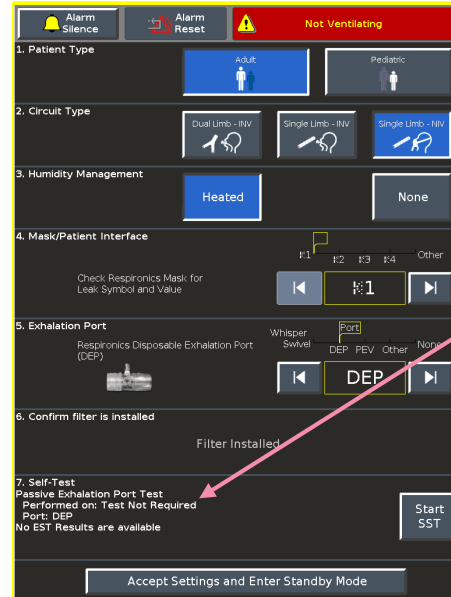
Alarm Silence

Alarm Reset

Not Ventilating

1. Patient Type

Adult

Pediatric

2. Circuit Type

Dual Limb - INV

Single Limb - INV

Single Limb - NIV

3. Humidity Management

Heated

None

4. Mask/Patient Interface

⁝⁝1 ⁝⁝2 ⁝⁝3 ⁝⁝4 Other

Check Respironics Mask for Leak Symbol and Value

⁝⁝1

5. Exhalation Port

Respironics Disposable Exhalation Port (DEP)

Whisper Swivel

Port

DEP PEV Other

None

DEP

6. Confirm filter is installed

Filter Installed

7. Self-Test
Passive Exhalation Port Test
Performed on: Test Not Required
Port: DEP
No EST Results are available

Start SST

Accept Settings and Enter Standby Mode